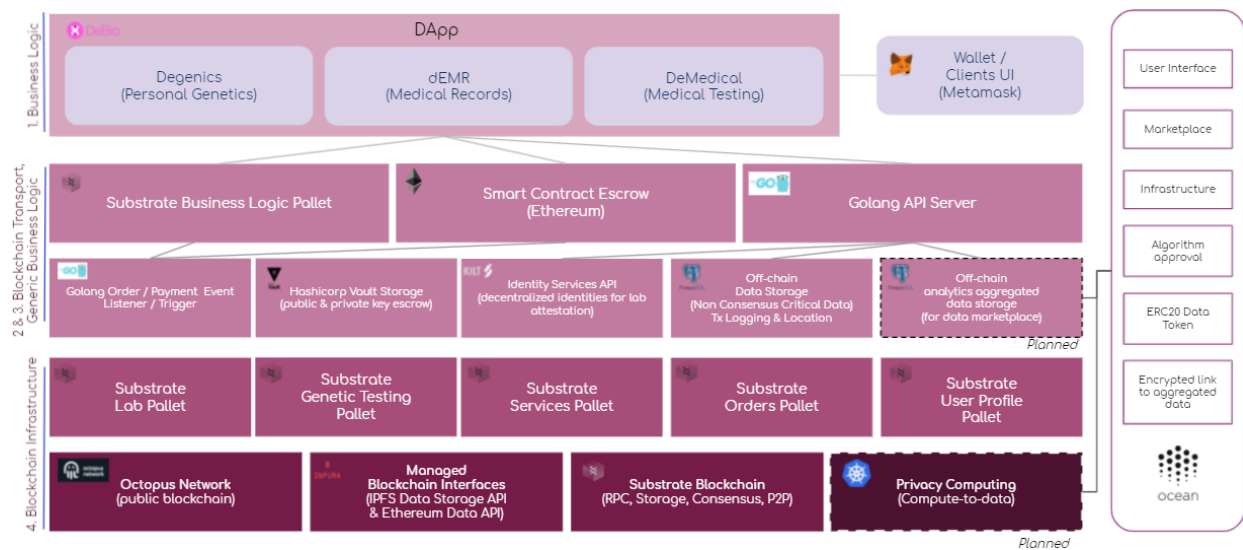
1. Business Logic

DeBio

DApp

Degenics
(Personal Genetics)

dEMR
(Medical Records)

DeMedical
(Medical Testing)

Wallet /
Clients UI
(Metamask)

2 & 3. Blockchain Transport, Generic Business Logic

Substrate Business Logic Pallet

Smart Contract Escrow
(Ethereum)

GO

Golang API Server

GO

Golang Order / Payment Event Listener / Trigger

Vault

Hashicorp Vault Storage
(public & private key escrow)

KILT

Identity Services API
(decentralized identities for lab attestation)

PostgreSQL

Off-chain
Data Storage
(Non Consensus Critical Data)
Tx Logging & Location

PostgreSQL

Off-chain
analytics aggregated
data storage
(for data marketplace)

Planned

4. Blockchain Infrastructure

Substrate
Lab Pallet

Substrate
Genetic Testing
Pallet

Substrate
Services Pallet

Substrate
Orders Pallet

Substrate
User Profile
Pallet

octopus network

Octopus Network
(public blockchain)

INFURA

Managed
Blockchain Interfaces
(IPFS Data Storage API
& Ethereum Data API)

Substrate Blockchain
(RPC, Storage, Consensus, P2P)

Privacy Computing
(Compute-to-data)

Planned

User Interface

Marketplace

Infrastructure

Algorithm
approval

ERC20 Data
Token

Encrypted link
to aggregated
data

ocean